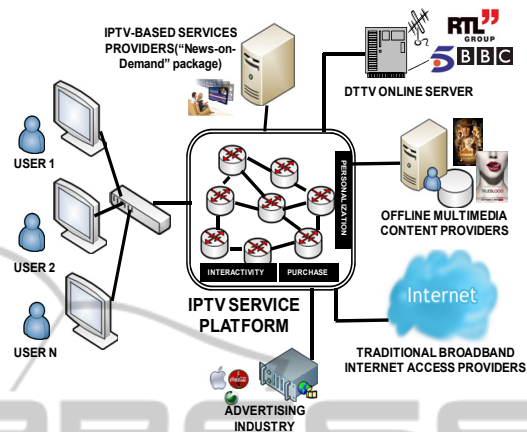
IPTV-BASED SERVICES PROVIDERS("News-on-Demand" package)

RTL GROUP

5

BBC

DTTV ONLINE SERVER

USER 1

USER 2

USER N

PERSONALIZATION

INTERACTIVITY

PURCHASE

OFFLINE MULTIMEDIA CONTENT PROVIDERS

TRUEBLOOD

Internet

IPTV SERVICE PLATFORM

TRADITIONAL BROADBAND INTERNET ACCESS PROVIDERS

ADVERTISING INDUSTRY